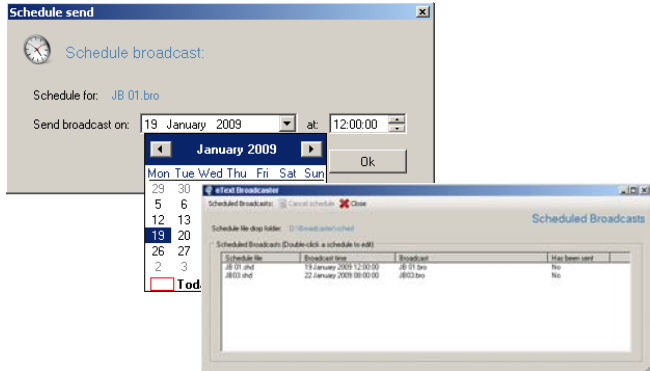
Schedule send

Schedule broadcast:

Schedule for: JB 01.bro

Send broadcast on: 19 January 2009 at: 12:00:00

January 2009

| Mon | Tue | Wed | Thu | Fri | Sat | Sun |
|---|---|---|---|---|---|---|
| 29 | 30 | | | | | |
| 5 | 6 | | | | | |
| 12 | 13 | | | | | |
| 19 | 20 | | | | | |
| 26 | 27 | | | | | |
| 2 | 3 | | | | | |

Tod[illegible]

Ok

eText Broadcaster

Scheduled Broadcasts: Cancel schedule Close

Scheduled Broadcasts

Schedule file drop folder: D:\Broadcasts\sched

Scheduled Broadcasts (Double-click a schedule to edit)

| Schedule file | Broadcast time | Broadcast | Has been sent |
|---|---|---|---|
| JB 01.shd | 19 January 2009 12:00:00 | JB 01.bro | No |
| JB03.shd | 22 January 2009 08:00:00 | JB03.bro | No |